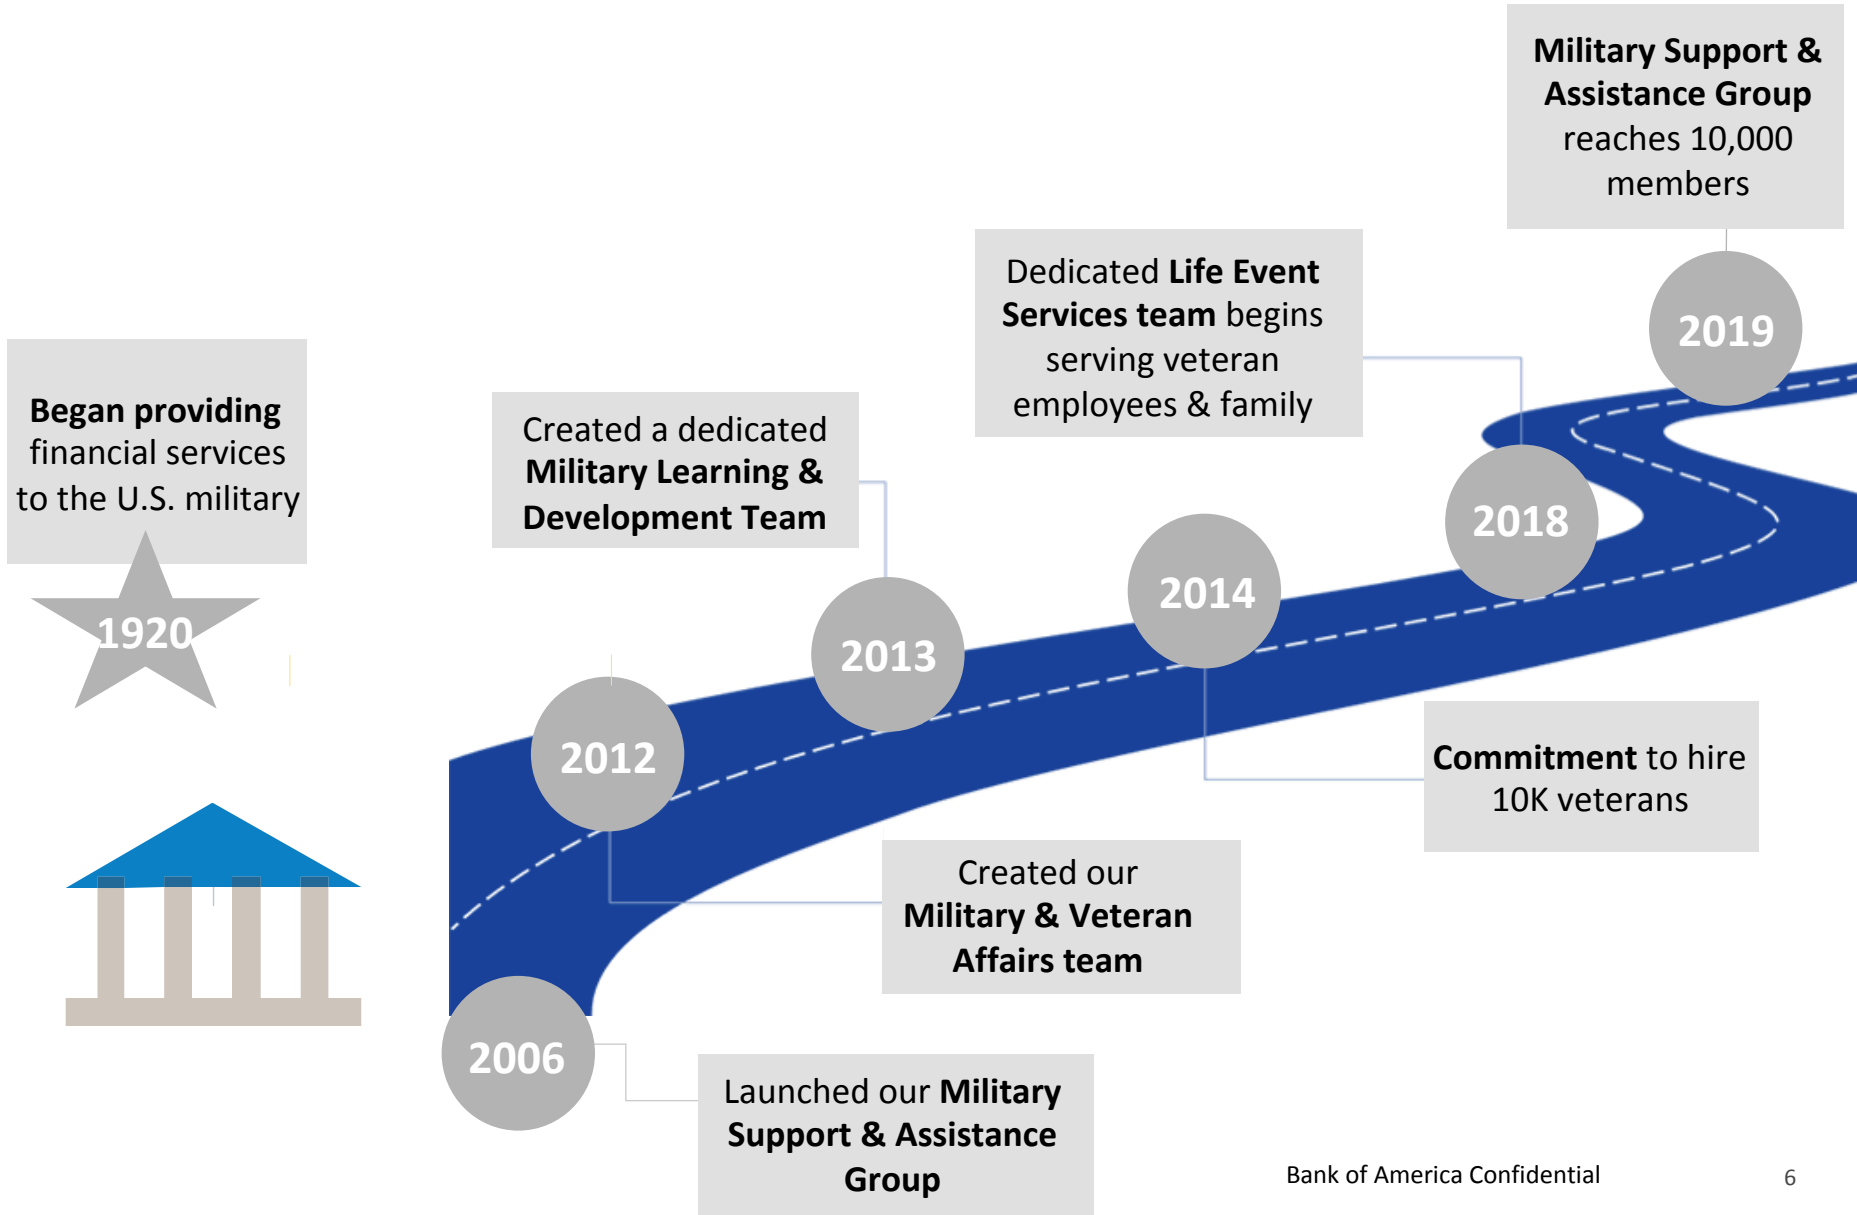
Military Support & Assistance Group reaches 10,000 members

Dedicated Life Event Services team begins serving veteran employees & family

2019

Began providing financial services to the U.S. military

Created a dedicated Military Learning & Development Team

2018

1920

2014

2013

2012

Commitment to hire 10K veterans

Created our Military & Veteran Affairs team

2006

Launched our Military Support & Assistance Group

Bank of America Confidential

6